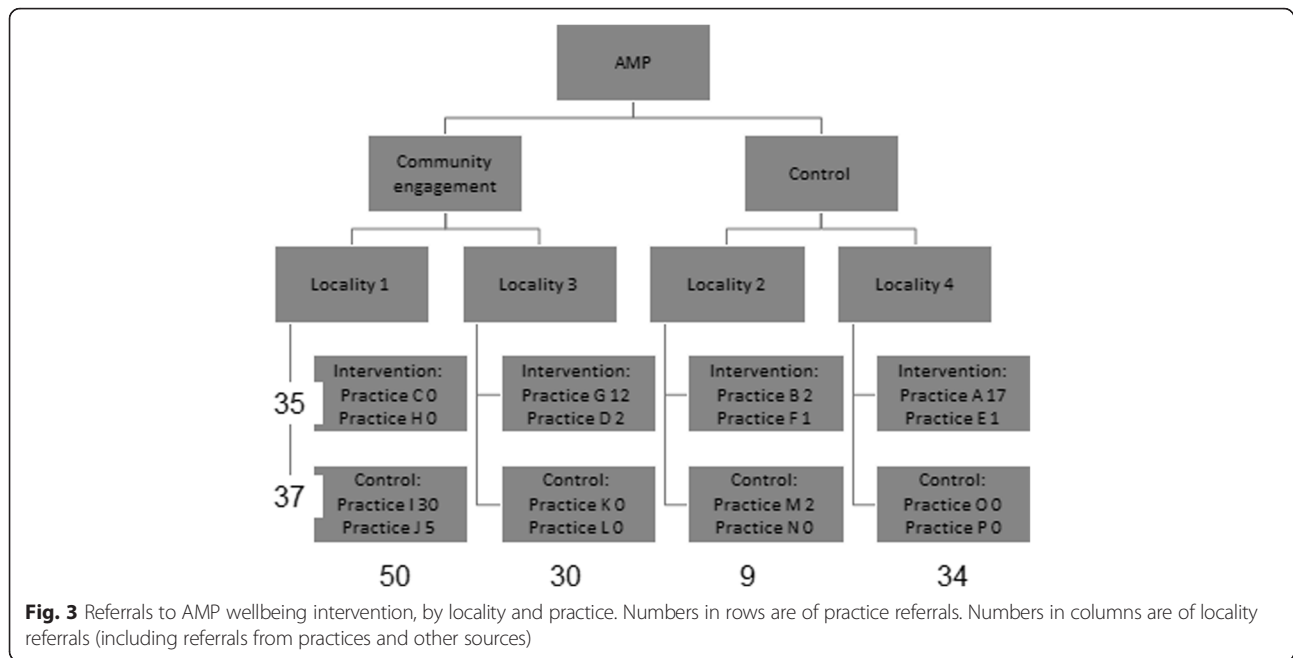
AMP

Community engagement

Control

Locality 1

Locality 3

Locality 2

Locality 4

35

Intervention:
Practice C 0
Practice H 0

Intervention:
Practice G 12
Practice D 2

Intervention:
Practice B 2
Practice F 1

Intervention:
Practice A 17
Practice E 1

37

Control:
Practice I 30
Practice J 5

Control:
Practice K 0
Practice L 0

Control:
Practice M 2
Practice N 0

Control:
Practice O 0
Practice P 0

50 30 9 34

**Fig. 3** Referrals to AMP wellbeing intervention, by locality and practice. Numbers in rows are of practice referrals. Numbers in columns are of locality referrals (including referrals from practices and other sources)